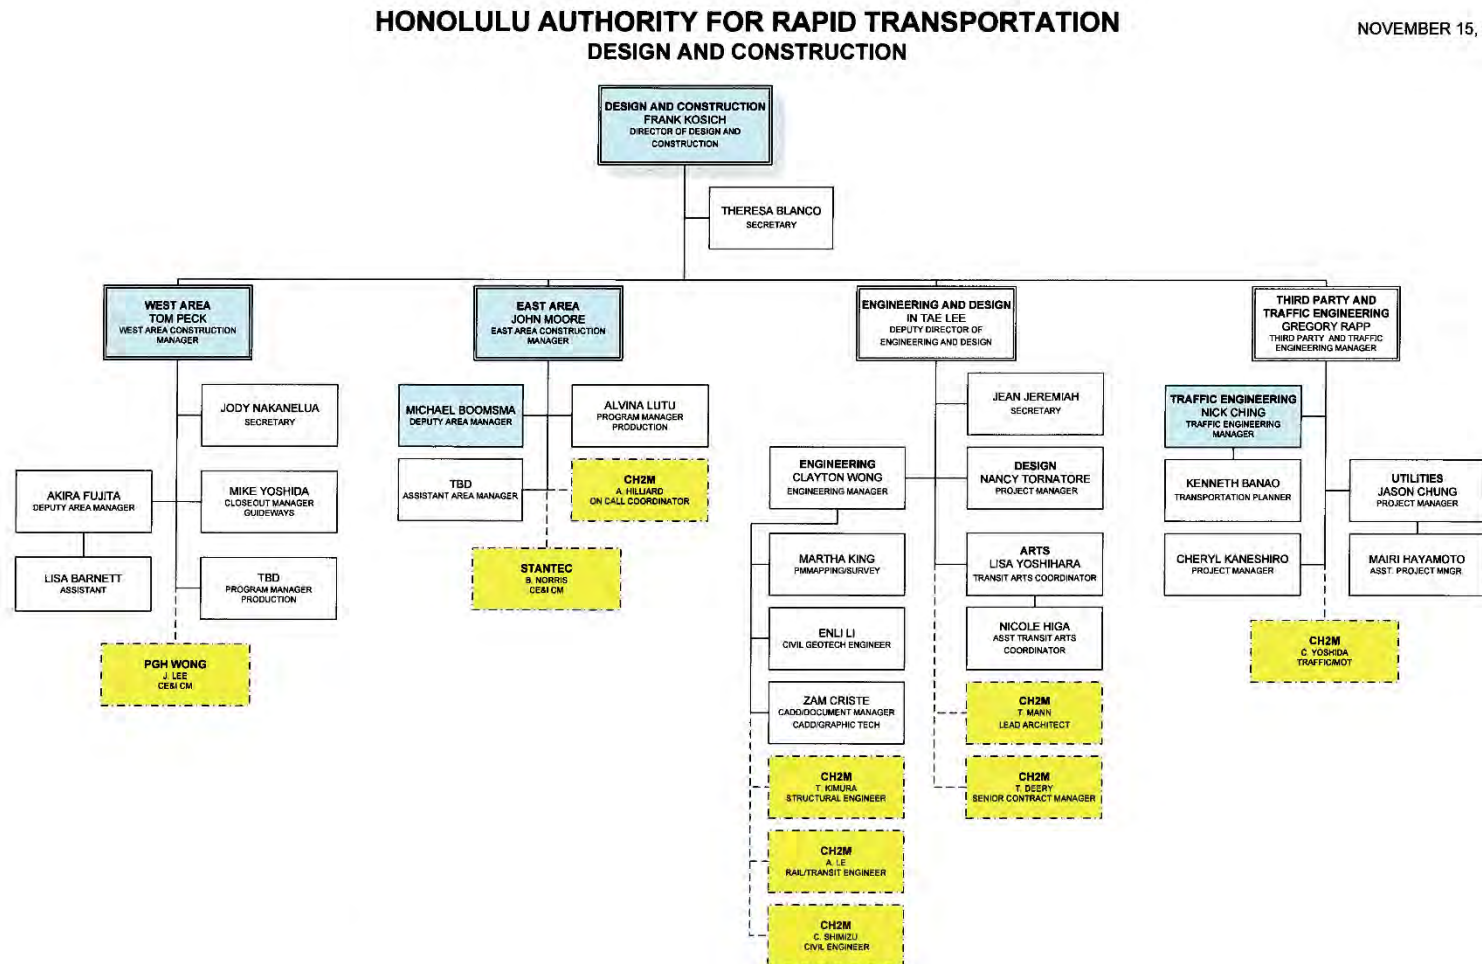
HONOLULU AUTHORITY FOR RAPID TRANSPORTATION
DESIGN AND CONSTRUCTION

NOVEMBER 15,

DESIGN AND CONSTRUCTION
FRANK KOSICH
DIRECTOR OF DESIGN AND CONSTRUCTION

THERESA BLANCO
SECRETARY

WEST AREA
TOM PECK
WEST AREA CONSTRUCTION MANAGER

JODY NAKANELUA
SECRETARY

AKIRA FUJITA
DEPUTY AREA MANAGER

MIKE YOSHIDA
CLOSEOUT MANAGER GUIDEWAYS

LISA BARNETT
ASSISTANT

TBD
PROGRAM MANAGER PRODUCTION

PGH WONG
J. LEE
CE&I CM

EAST AREA
JOHN MOORE
EAST AREA CONSTRUCTION MANAGER

MICHAEL BOOMSMA
DEPUTY AREA MANAGER

ALVINA LUTU
PROGRAM MANAGER PRODUCTION

TBD
ASSISTANT AREA MANAGER

CH2M
A. HILLIARD
ON CALL COORDINATOR

STANTEC
B. NORRIS
CE&I CM

ENGINEERING AND DESIGN
IN TAE LEE
DEPUTY DIRECTOR OF ENGINEERING AND DESIGN

JEAN JEREMIAH
SECRETARY

ENGINEERING
CLAYTON WONG
ENGINEERING MANAGER

DESIGN
NANCY TORNATORE
PROJECT MANAGER

MARTHA KING
PM/MAPPING/SURVEY

ARTS
LISA YOSHIHARA
TRANSIT ARTS COORDINATOR

ENLI LI
CIVIL GEOTECH ENGINEER

NICOLE HIGA
ASST TRANSIT ARTS COORDINATOR

ZAM CRISTE
CADD/DOCUMENT MANAGER CADD/GRAPHIC TECH

CH2M
T. MANN
LEAD ARCHITECT

CH2M
T. KIMURA
STRUCTURAL ENGINEER

CH2M
T. DEERY
SENIOR CONTRACT MANAGER

CH2M
A. LE
RAIL/TRANSIT ENGINEER

CH2M
C. SHIMIZU
CIVIL ENGINEER

THIRD PARTY AND TRAFFIC ENGINEERING
GREGORY RAPP
THIRD PARTY AND TRAFFIC ENGINEERING MANAGER

TRAFFIC ENGINEERING
NICK CHING
TRAFFIC ENGINEERING MANAGER

KENNETH BANAO
TRANSPORTATION PLANNER

UTILITIES
JASON CHUNG
PROJECT MANAGER

CHERYL KANESHIRO
PROJECT MANAGER

MAIRI HAYAMOTO
ASST. PROJECT MNGR

CH2M
C. YOSHIDA
TRAFFIC/MOT